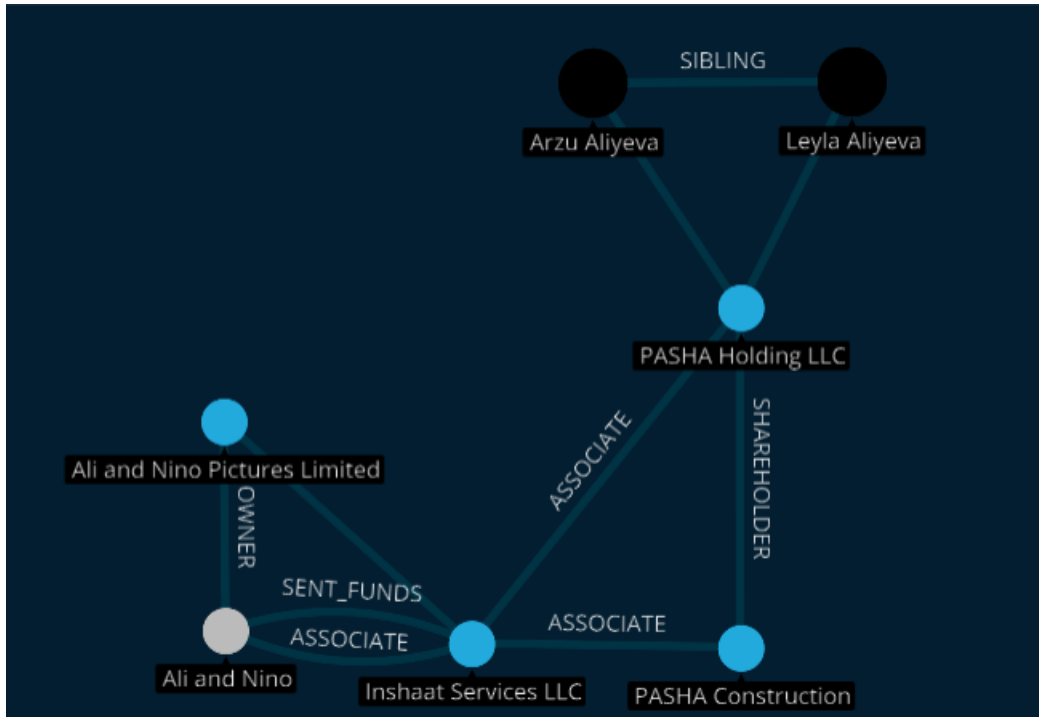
SIBLING

Arzu Aliyeva

Leyla Aliyeva

PASHA Holding LLC

SHAREHOLDER

ASSOCIATE

Ali and Nino Pictures Limited

OWNER

SENT_FUNDS

ASSOCIATE

ASSOCIATE

Ali and Nino

Inshaat Services LLC

PASHA Construction